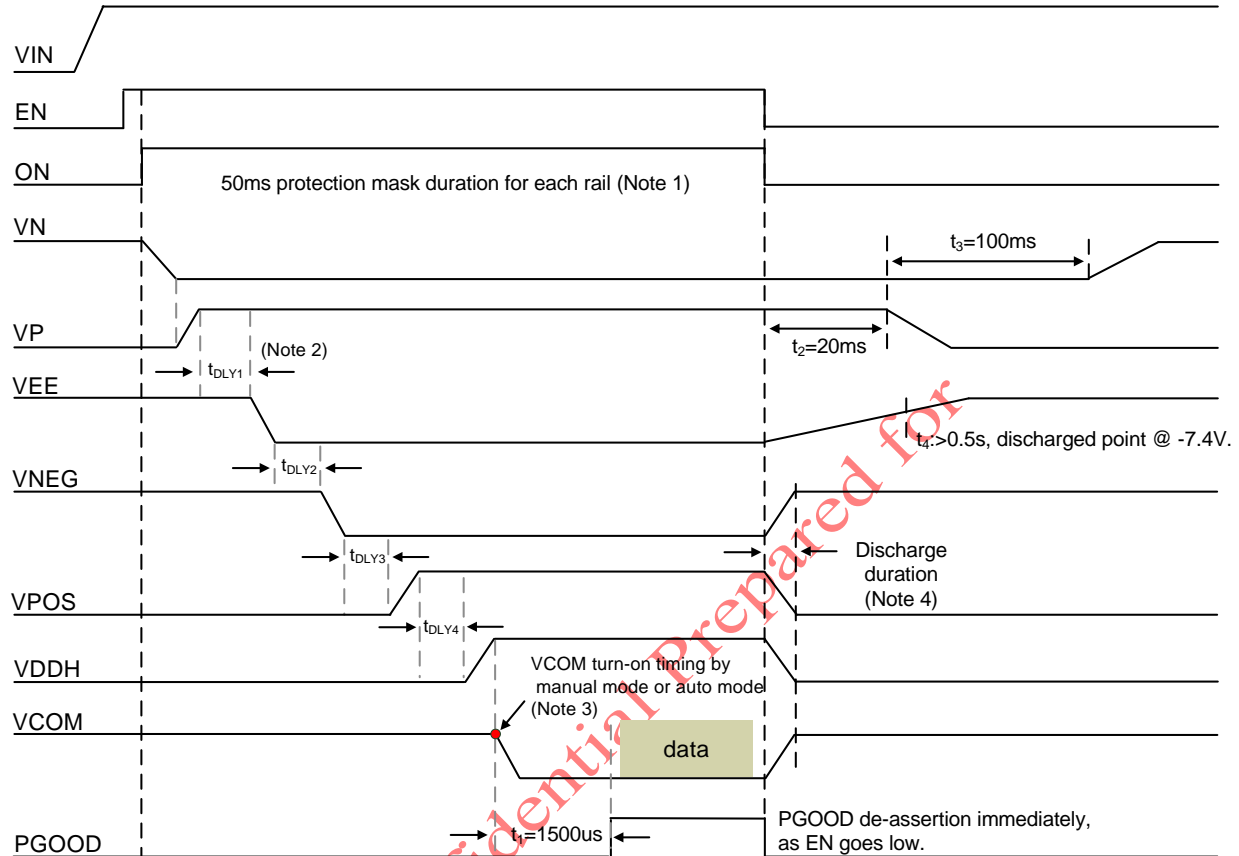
VIN

EN

ON

50ms protection mask duration for each rail (Note 1)

VN

$t_3$=100ms

VP

$t_2$=20ms

(Note 2)

$t_{DLY1}$

VEE

$t_4$>0.5s, discharged point @ -7.4V.

$t_{DLY2}$

VNEG

Discharge duration (Note 4)

$t_{DLY3}$

VPOS

$t_{DLY4}$

VDDH

VCOM turn-on timing by manual mode or auto mode (Note 3)

VCOM

data

$t_1$=1500us

PGOOD

PGOOD de-assertion immediately, as EN goes low.

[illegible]dential Prepared for